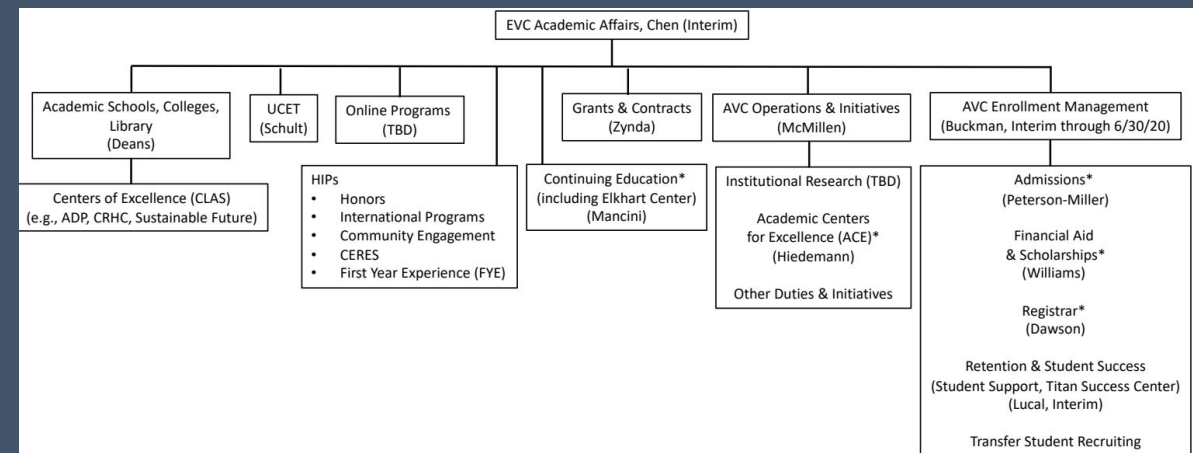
EVC Academic Affairs, Chen (Interim)

Academic Schools, Colleges, Library (Deans)

Centers of Excellence (CLAS) (e.g., ADP, CRHC, Sustainable Future)

UCET (Schult)

Online Programs (TBD)

HIPs
• Honors
• International Programs
• Community Engagement
• CERES
• First Year Experience (FYE)

Grants & Contracts (Zynda)

Continuing Education* (including Elkhart Center) (Mancini)

AVC Operations & Initiatives (McMillen)

Institutional Research (TBD)

Academic Centers for Excellence (ACE)* (Hiedemann)

Other Duties & Initiatives

AVC Enrollment Management (Buckman, Interim through 6/30/20)

Admissions* (Peterson-Miller)

Financial Aid & Scholarships* (Williams)

Registrar* (Dawson)

Retention & Student Success (Student Support, Titan Success Center) (Lucal, Interim)

Transfer Student Recruiting